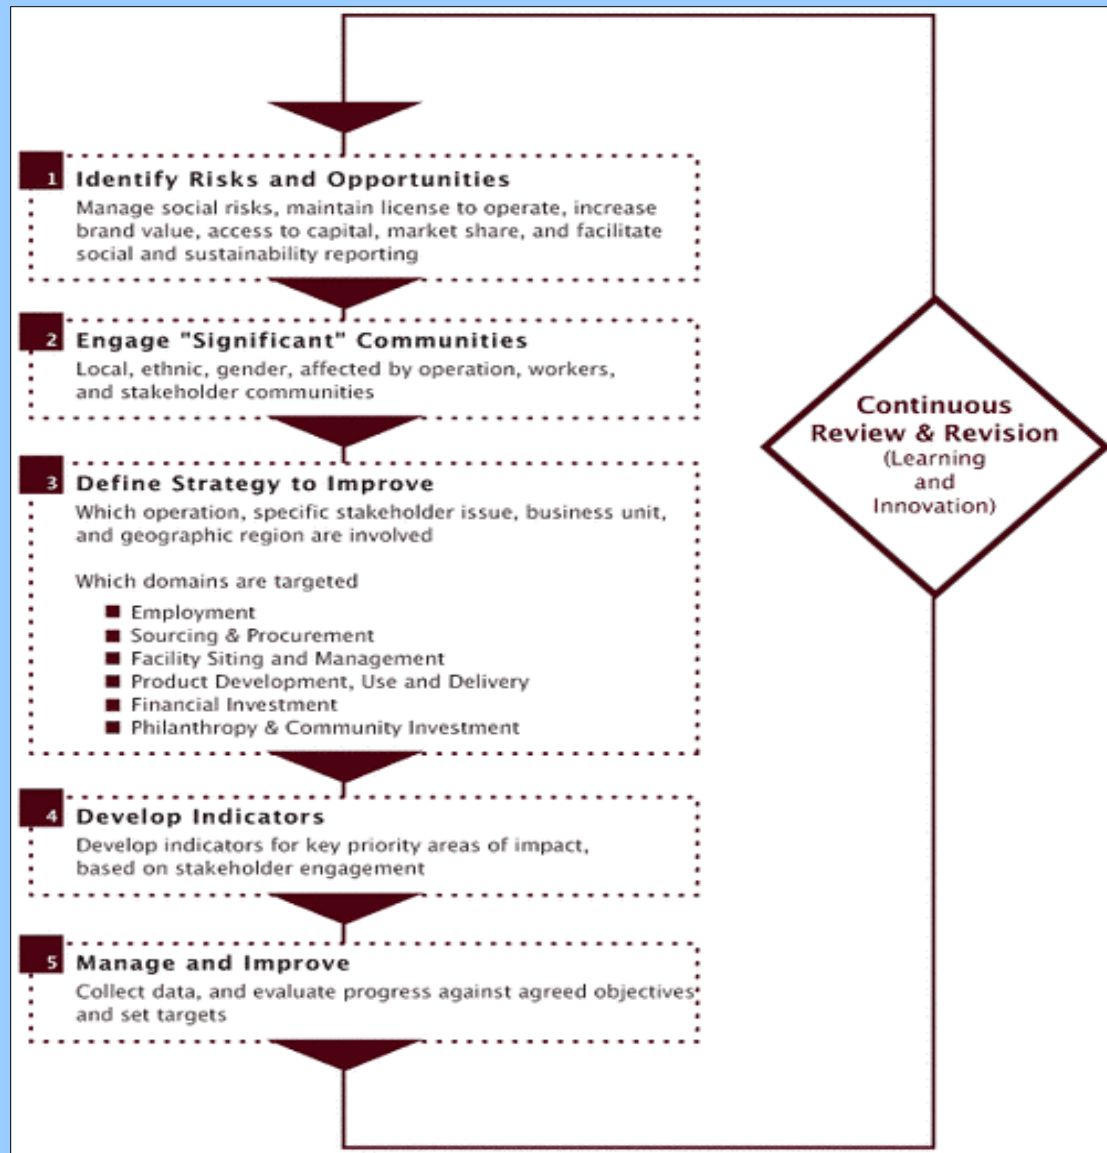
1 Identify Risks and Opportunities
Manage social risks, maintain license to operate, increase brand value, access to capital, market share, and facilitate social and sustainability reporting

2 Engage "Significant" Communities
Local, ethnic, gender, affected by operation, workers, and stakeholder communities

3 Define Strategy to Improve
Which operation, specific stakeholder issue, business unit, and geographic region are involved

Which domains are targeted
- Employment
- Sourcing & Procurement
- Facility Siting and Management
- Product Development, Use and Delivery
- Financial Investment
- Philanthropy & Community Investment

4 Develop Indicators
Develop indicators for key priority areas of impact, based on stakeholder engagement

5 Manage and Improve
Collect data, and evaluate progress against agreed objectives and set targets

Continuous Review & Revision (Learning and Innovation)